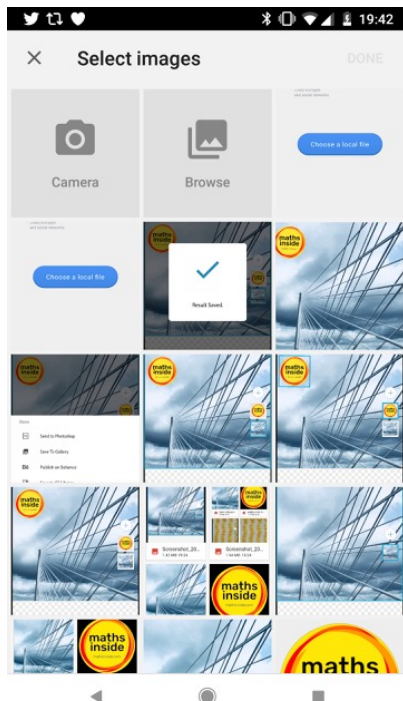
19:42

Select images

DONE

Camera

Browse

Choose a local file

Choose a local file

Result Saved.

Send to Photoshop

Save To Gallery

Publish on Behance

Screenshot_20...

Screenshot_20...

maths inside

maths inside

maths